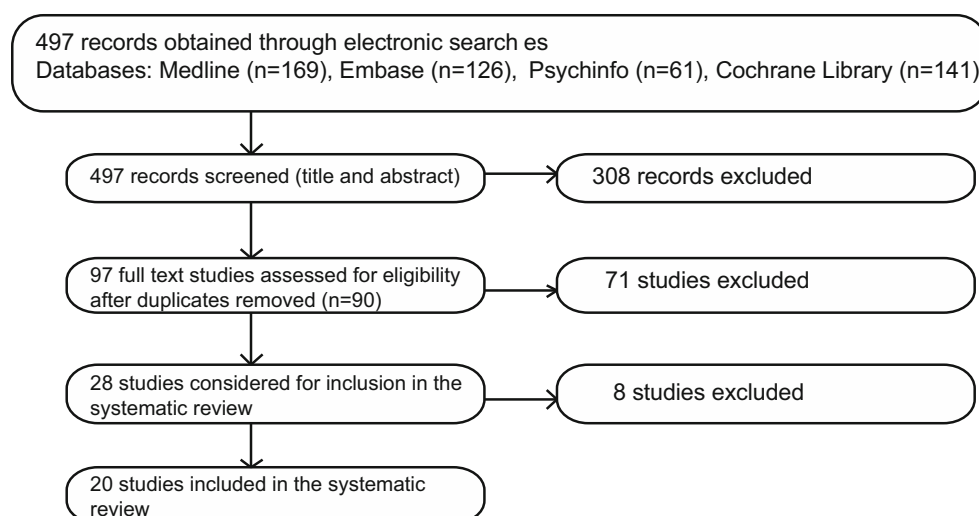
497 records obtained through electronic search es
Databases: Medline (n=169), Embase (n=126), Psychinfo (n=61), Cochrane Library (n=141)

497 records screened (title and abstract)

308 records excluded

97 full text studies assessed for eligibility after duplicates removed (n=90)

71 studies excluded

28 studies considered for inclusion in the systematic review

8 studies excluded

20 studies included in the systematic review